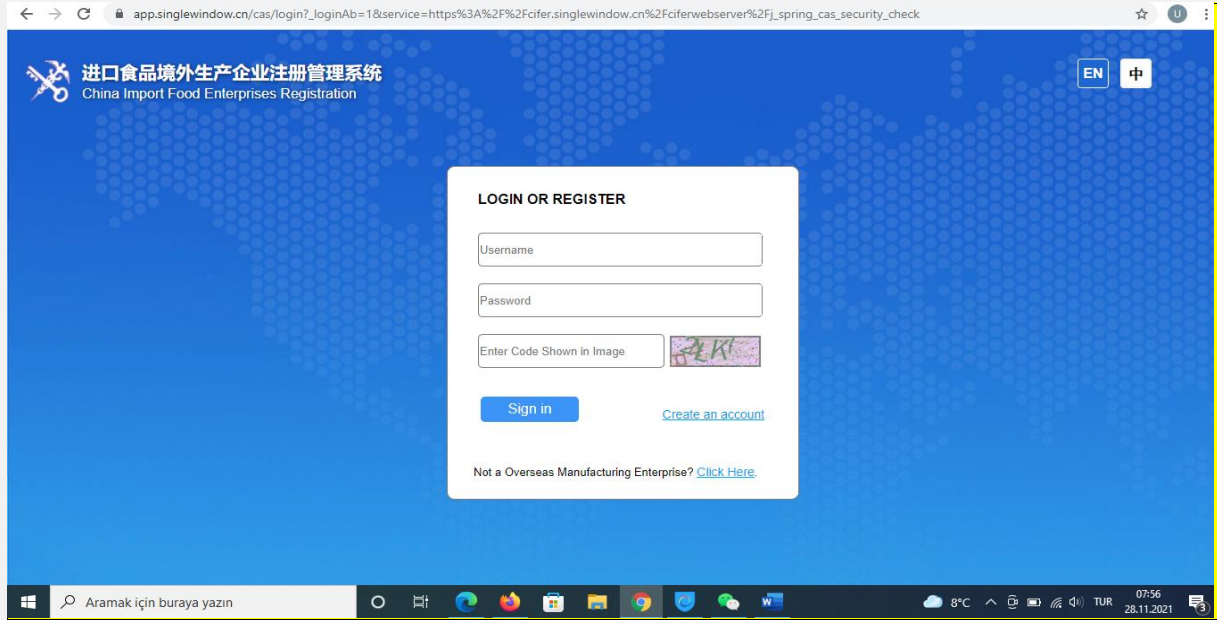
app.singlewindow.cn/cas/login?_loginAb=1&service=https%3A%2F%2Fcifer.singlewindow.cn%2Fciferwebserver%2Fj_spring_cas_security_check

U

进口食品境外生产企业注册管理系统
China Import Food Enterprises Registration

EN 中

LOGIN OR REGISTER

Username

Password

Enter Code Shown in Image

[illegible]

Sign in

Create an account

Not a Overseas Manufacturing Enterprise? Click Here.

Aramak için buraya yazın

8°C TUR 07:56 28.11.2021

3